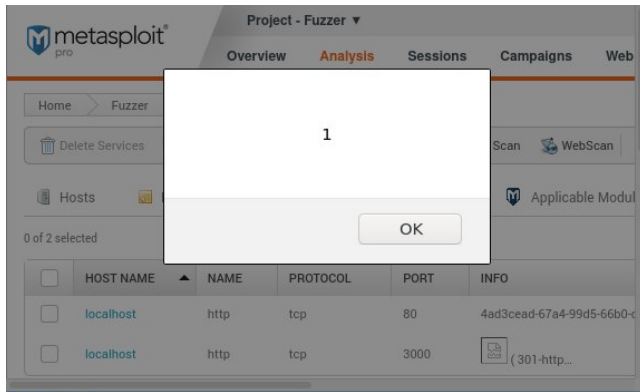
metasploit® pro

Project - Fuzzer ▼

Overview Analysis Sessions Campaigns Web

Home Fuzzer

Delete Services

Scan WebScan

Hosts

Applicable Modul

0 of 2 selected

1

OK

| | HOST NAME ▲ | NAME | PROTOCOL | PORT | INFO |
|---|---|---|---|---|---|
| | localhost | http | tcp | 80 | 4ad3cead-67a4-99d5-66b0-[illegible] |
| | localhost | http | tcp | 3000 | (301-http... |